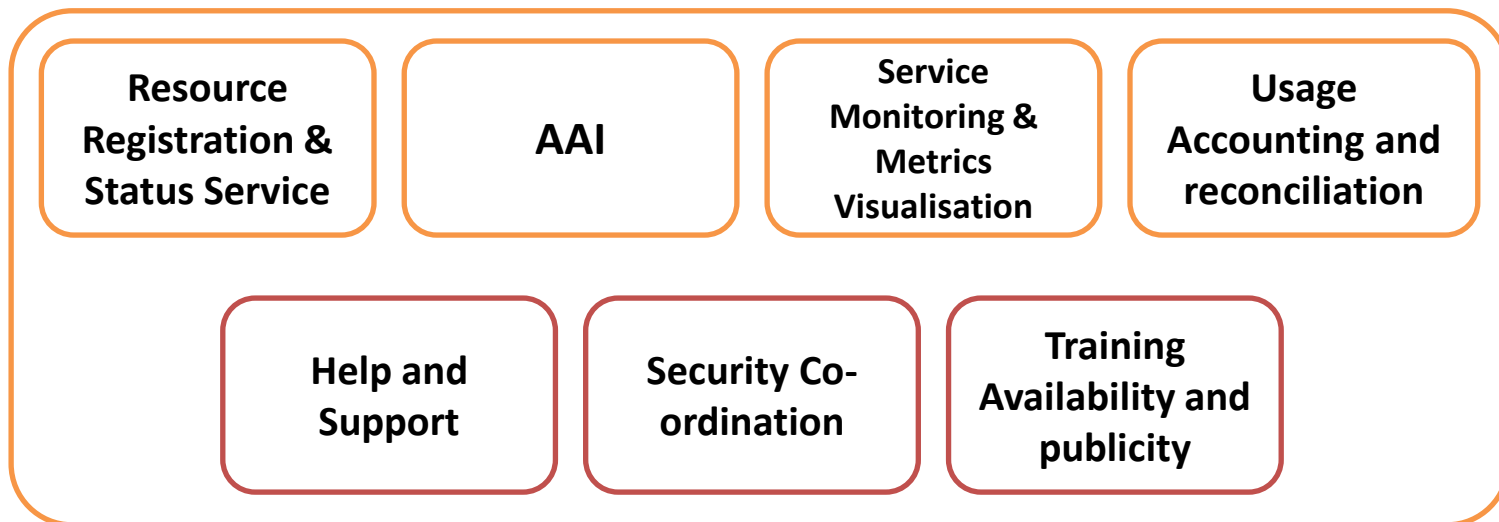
Resource Registration & Status Service

AAI

Service Monitoring & Metrics Visualisation

Usage Accounting and reconciliation

Help and Support

Security Co-ordination

Training Availability and publicity